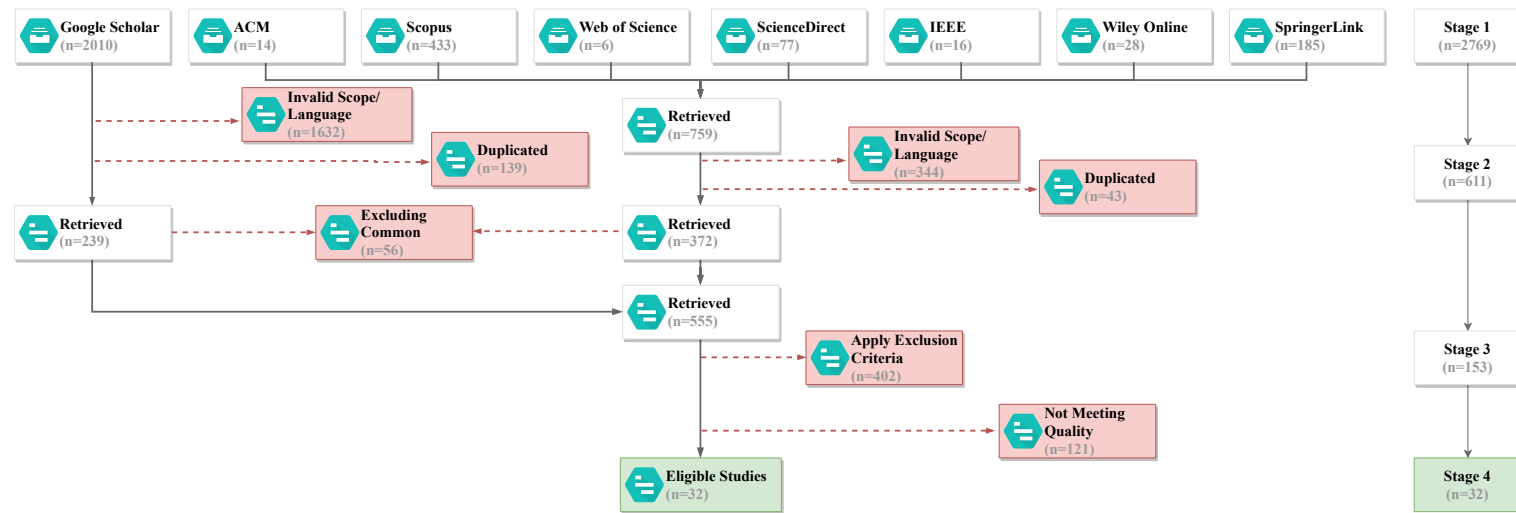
Google Scholar (n=2010)

ACM (n=14)

Scopus (n=433)

Web of Science (n=6)

ScienceDirect (n=77)

IEEE (n=16)

Wiley Online (n=28)

SpringerLink (n=185)

Stage 1 (n=2769)

Invalid Scope/ Language (n=1632)

Duplicated (n=139)

Retrieved (n=759)

Invalid Scope/ Language (n=344)

Duplicated (n=43)

Stage 2 (n=611)

Retrieved (n=239)

Excluding Common (n=56)

Retrieved (n=372)

Retrieved (n=555)

Apply Exclusion Criteria (n=402)

Stage 3 (n=153)

Not Meeting Quality (n=121)

Eligible Studies (n=32)

Stage 4 (n=32)